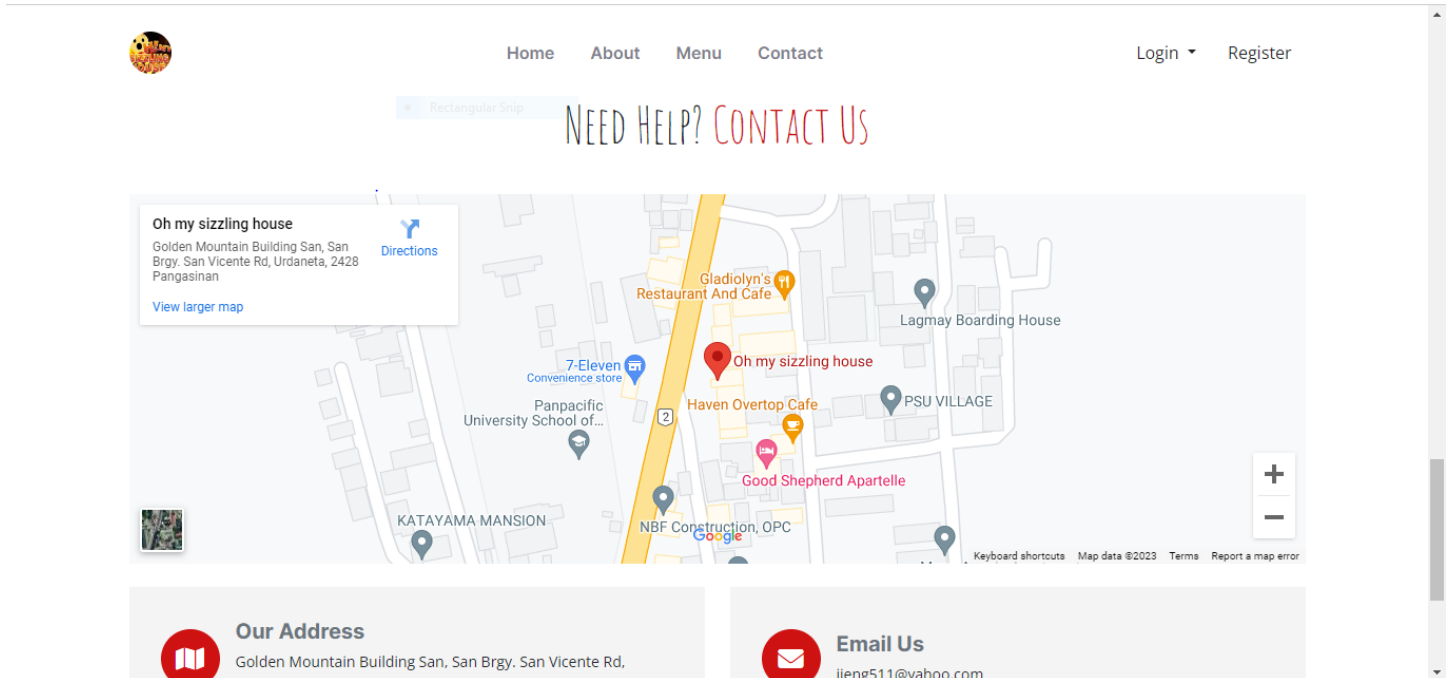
Home About Menu Contact

Login Register

Rectangular Snip

Need Help? Contact Us

Oh my sizzling house
Golden Mountain Building San, San Brgy. San Vicente Rd, Urdaneta, 2428 Pangasinan
View larger map

Directions

Gladiolyn's Restaurant And Cafe
Lagmay Boarding House
7-Eleven
Convenience store
Oh my sizzling house
Panpacific University School of...
2
Haven Overtop Cafe
PSU VILLAGE
Good Shepherd Apartelle
KATAYAMA MANSION
NBF Construction, OPC
Google

+
−

Keyboard shortcuts Map data ©2023 Terms Report a map error

Our Address
Golden Mountain Building San, San Brgy. San Vicente Rd,

Email Us
jieng511@yahoo.com